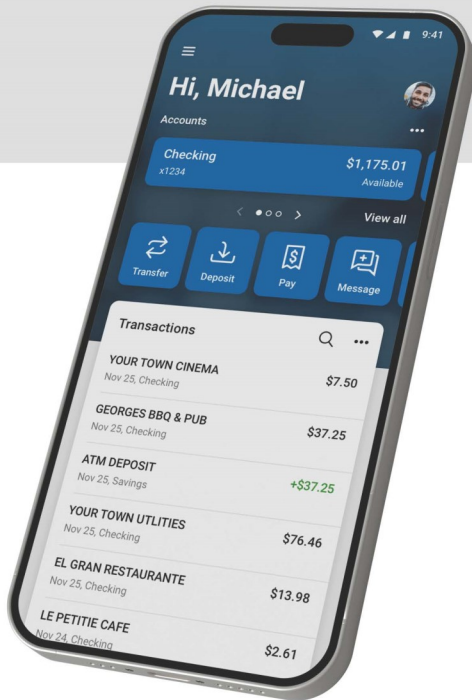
9:41

Hi, Michael

Accounts

...

Checking
x1234

$1,175.01
Available

View all

Transfer

Deposit

Pay

Message

Transactions

...

YOUR TOWN CINEMA
Nov 25, Checking
$7.50

GEORGES BBQ & PUB
Nov 25, Checking
$37.25

ATM DEPOSIT
Nov 25, Savings
+$37.25

YOUR TOWN UTLITIES
Nov 25, Checking
$76.46

EL GRAN RESTAURANTE
Nov 25, Checking
$13.98

LE PETITIE CAFE
Nov 24, Checking
$2.61